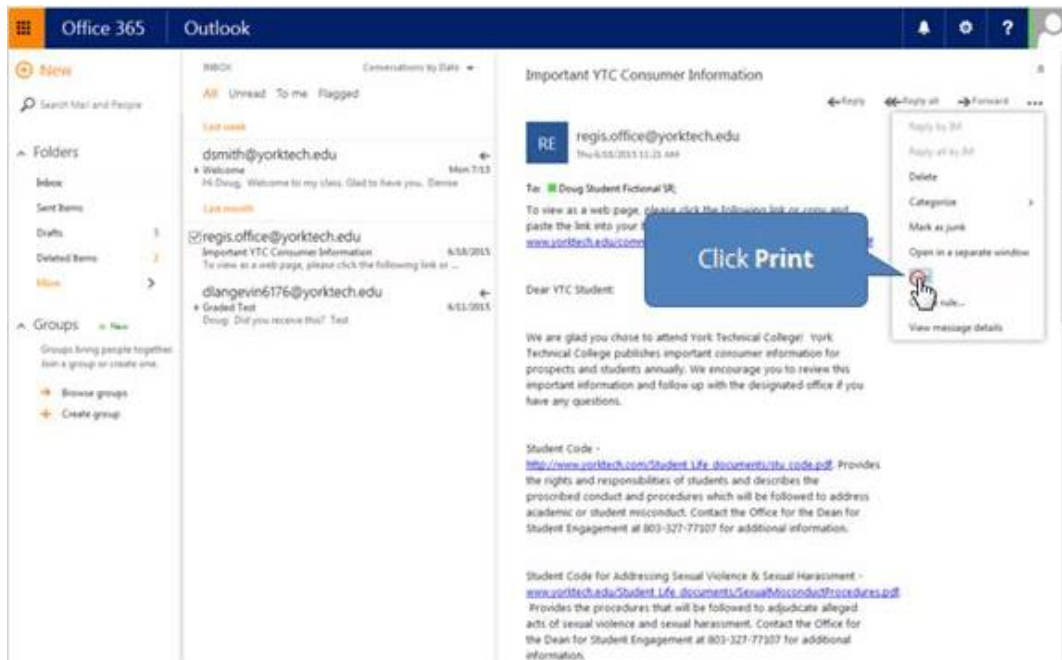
Office 365 Outlook

New

Search Mail and People

Folders

Inbox

Sent Items

Drafts 1

Deleted Items 2

More

Groups New

Groups bring people together. Join a group or create one.

Browse groups

Create group

INBOX Conversations by Date

All Unread To me Flagged

Last week

dsmith@yorktech.edu
Welcome Mon 7/13
Hi Doug, Welcome to my class. Glad to have you. Denise

Last month

regis.office@yorktech.edu
Important YTC Consumer Information 6/18/2015
To view as a web page, please click the following link or ...

dlangevin6176@yorktech.edu
Graded Test 6/11/2015
Doug Did you receive this? Test

Important YTC Consumer Information

Reply Reply all Forward ...

RE regis.office@yorktech.edu
Thu 6/18/2015 11:21 AM

To: Doug Student Fictional SR;

To view as a web page, please click the following link or copy and paste the link into your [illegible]
www.yorktech.edu/comm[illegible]

Click Print

Dear YTC Student:

We are glad you chose to attend York Technical College! York Technical College publishes important consumer information for prospects and students annually. We encourage you to review this important information and follow-up with the designated office if you have any questions.

Student Code -
http://www.yorktech.com/Student Life documents/stu code.pdf. Provides the rights and responsibilities of students and describes the proscribed conduct and procedures which will be followed to address academic or student misconduct. Contact the Office for the Dean for Student Engagement at 803-327-77107 for additional information.

Student Code for Addressing Sexual Violence & Sexual Harassment -
www.yorktech.edu/Student Life documents/SexualMisconductProcedures.pdf. Provides the procedures that will be followed to adjudicate alleged acts of sexual violence and sexual harassment. Contact the Office for the Dean for Student Engagement at 803-327-77107 for additional information.

Reply by IM
Reply all by IM
Delete
Categorize
Mark as junk
Open in a separate window
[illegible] rule...
View message details